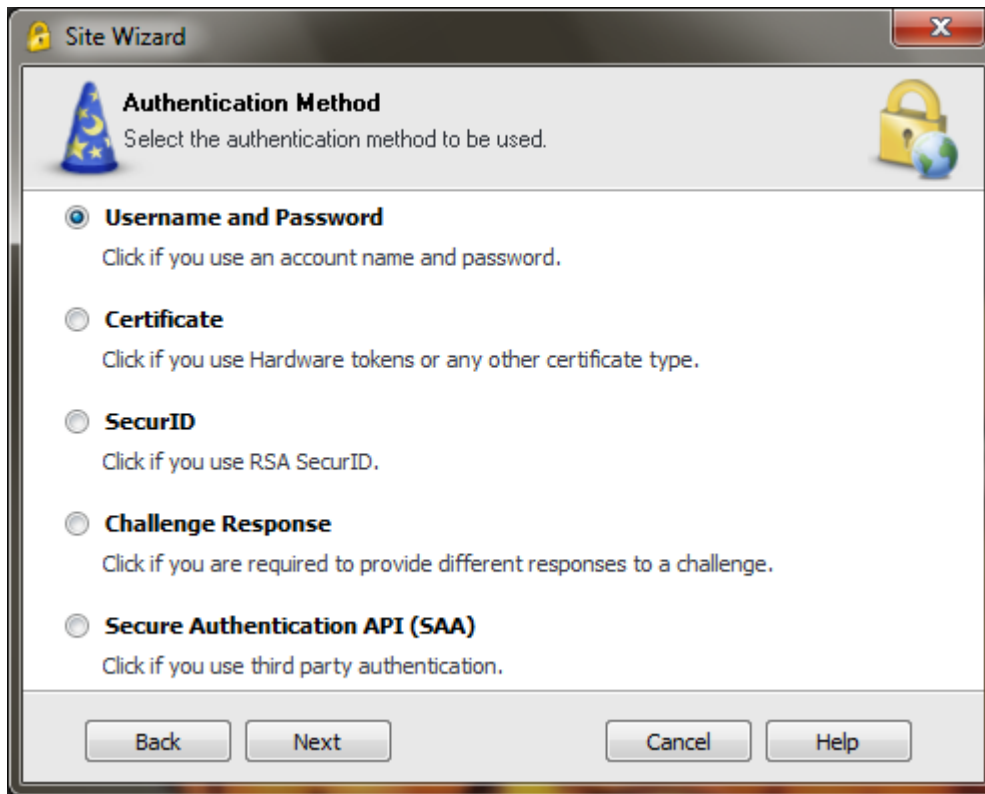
Site Wizard

Authentication Method
Select the authentication method to be used.

Username and Password
Click if you use an account name and password.

Certificate
Click if you use Hardware tokens or any other certificate type.

SecurID
Click if you use RSA SecurID.

Challenge Response
Click if you are required to provide different responses to a challenge.

Secure Authentication API (SAA)
Click if you use third party authentication.

Back
Next
Cancel
Help